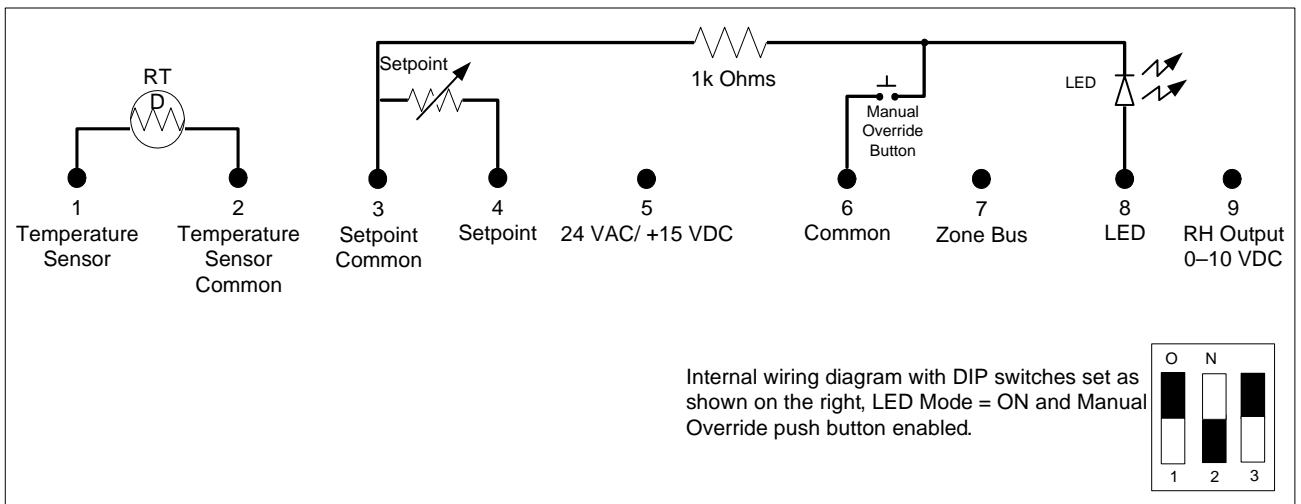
RTD

Setpoint

1k Ohms

Manual Override Button

LED

1
Temperature Sensor

2
Temperature Sensor Common

3
Setpoint Common

4
Setpoint

5
24 VAC/ +15 VDC

6
Common

7
Zone Bus

8
LED

9
RH Output 0–10 VDC

Internal wiring diagram with DIP switches set as shown on the right, LED Mode = ON and Manual Override push button enabled.

O N

1 2 3